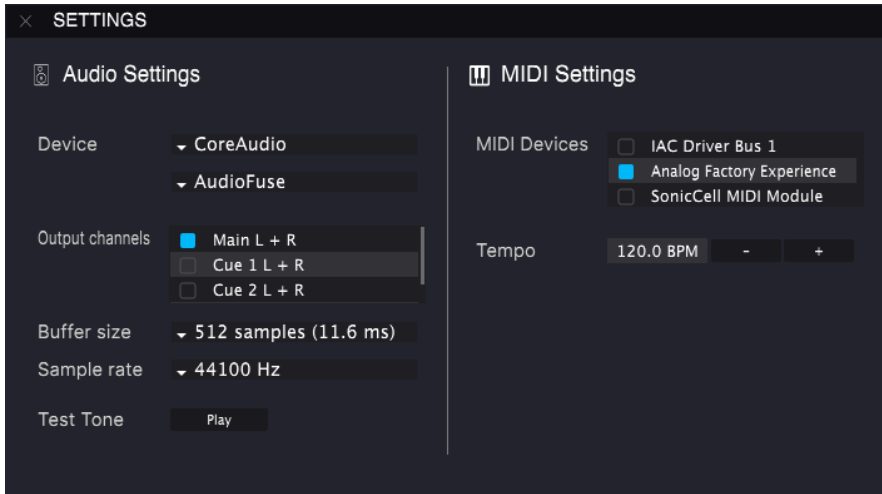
× SETTINGS

Audio Settings

Device
CoreAudio
AudioFuse

Output channels
Main L + R
Cue 1 L + R
Cue 2 L + R

Buffer size
512 samples (11.6 ms)

Sample rate
44100 Hz

Test Tone
Play

MIDI Settings

MIDI Devices
IAC Driver Bus 1
Analog Factory Experience
SonicCell MIDI Module

Tempo
120.0 BPM
-
+